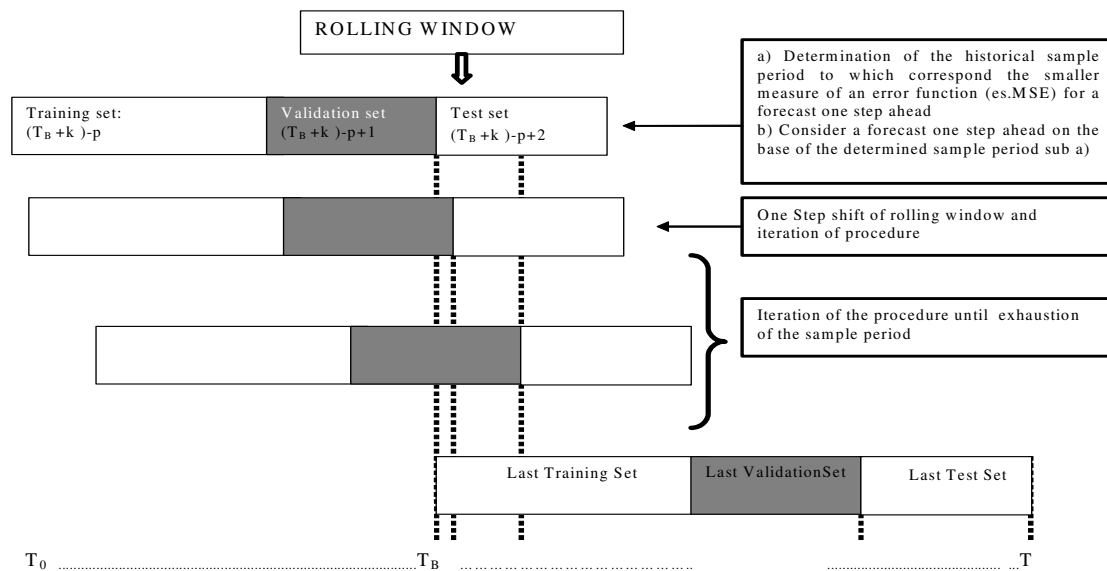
ROLLING WINDOW

a) Determination of the historical sample period to which correspond the smaller measure of an error function (es.MSE) for a forecast one step ahead
b) Consider a forecast one step ahead on the base of the determined sample period sub a)

Training set: $(T_B + k) - p$

Validation set $(T_B + k) - p + 1$

Test set $(T_B + k) - p + 2$

One Step shift of rolling window and iteration of procedure

Iteration of the procedure until exhaustion of the sample period

Last Training Set

Last ValidationSet

Last Test Set

$T_0$ $T_B$ T